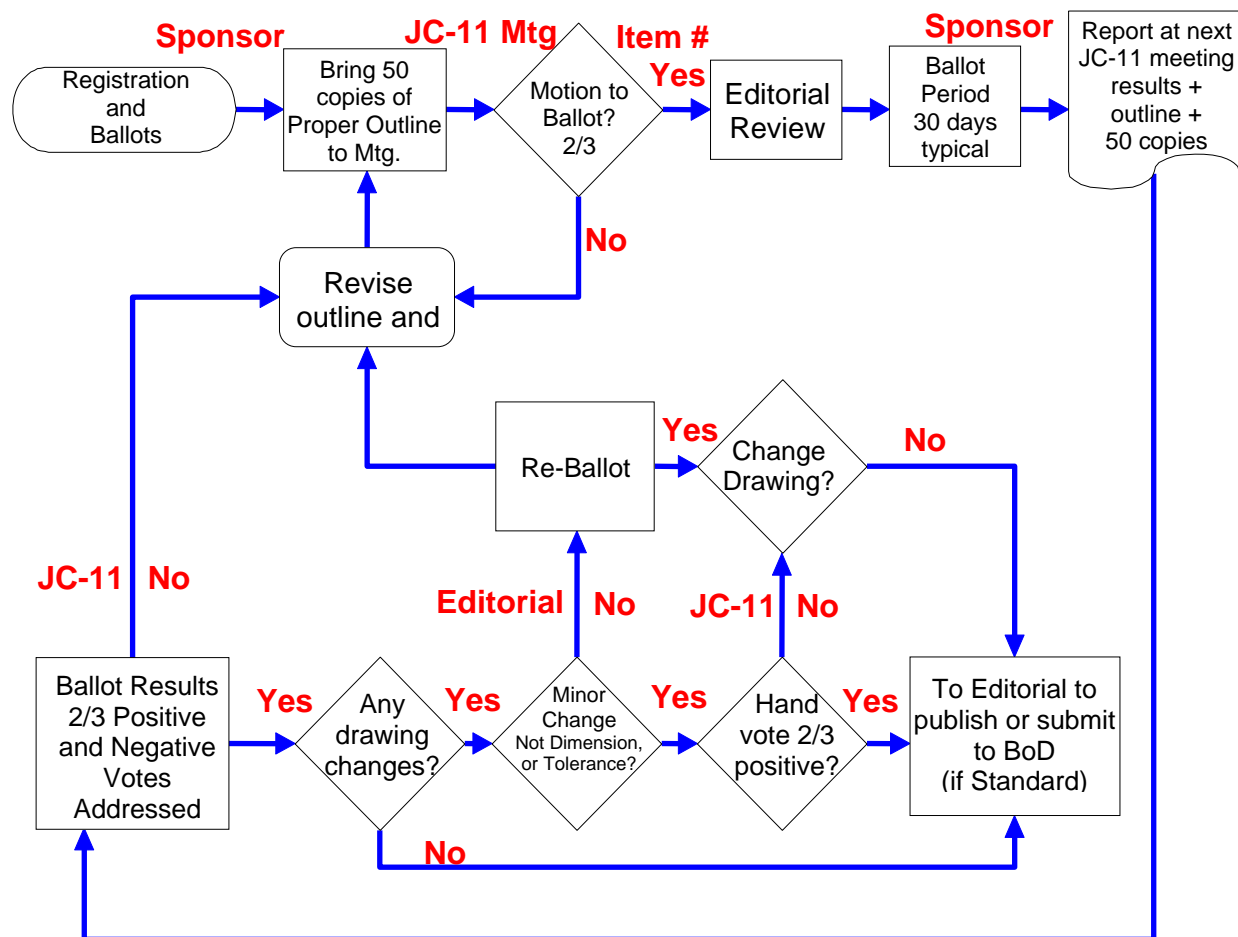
Sponsor

JC-11 Mtg

Item #

Sponsor

Registration and Ballots

Bring 50 copies of Proper Outline to Mtg.

Motion to Ballot? 2/3

Yes

Editorial Review

Ballot Period 30 days typical

Report at next JC-11 meeting results + outline + 50 copies

No

Revise outline and

Yes

Re-Ballot

Change Drawing?

No

JC-11 No

Editorial No

JC-11 No

Ballot Results 2/3 Positive and Negative Votes Addressed

Yes

Any drawing changes?

Yes

Minor Change Not Dimension, or Tolerance?

Yes

Hand vote 2/3 positive?

Yes

To Editorial to publish or submit to BoD (if Standard)

No